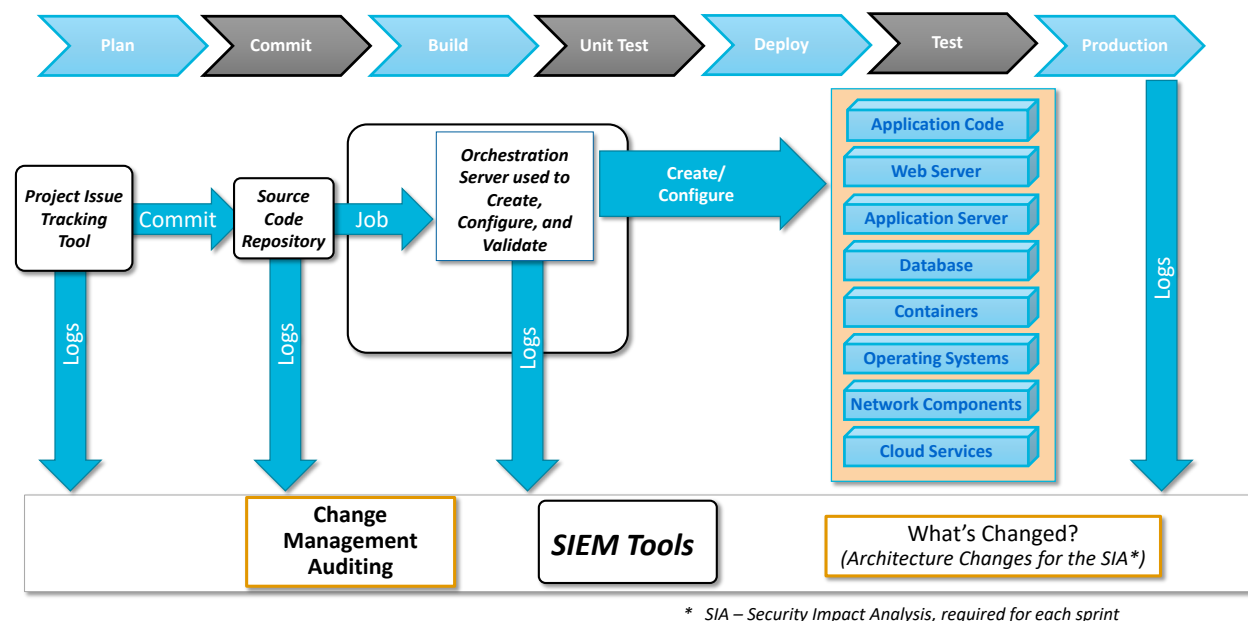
Plan
Commit
Build
Unit Test
Deploy
Test
Production

Project Issue Tracking Tool
Commit
Source Code Repository
Job
Orchestration Server used to Create, Configure, and Validate
Create/ Configure

Application Code
Web Server
Application Server
Database
Containers
Operating Systems
Network Components
Cloud Services

Logs
Logs
Logs
Logs

Change Management Auditing
SIEM Tools
What's Changed? (Architecture Changes for the SIA*)

* SIA – Security Impact Analysis, required for each sprint